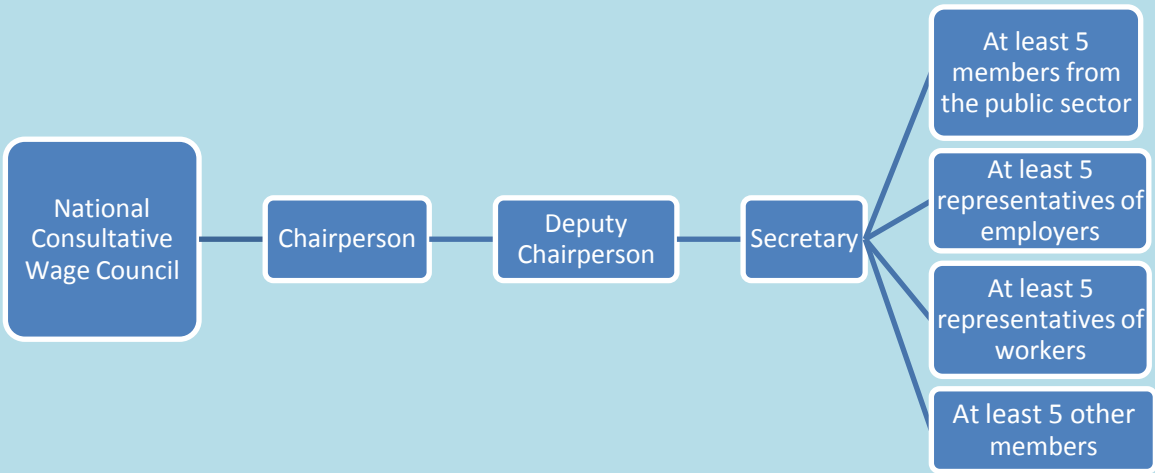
National Consultative Wage Council

Chairperson

Deputy Chairperson

Secretary

At least 5 members from the public sector

At least 5 representatives of employers

At least 5 representatives of workers

At least 5 other members